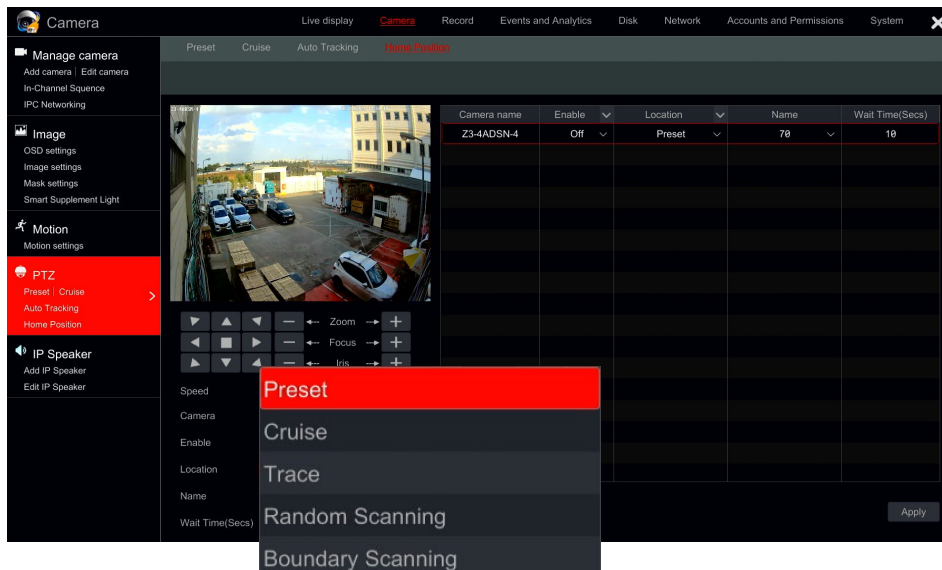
Camera

Live display Camera Record Events and Analytics Disk Network Accounts and Permissions System

Manage camera
Add camera | Edit camera
In-Channel Squence
IPC Networking

Image
OSD settings
Image settings
Mask settings
Smart Supplement Light

Motion
Motion settings

PTZ
Preset | Cruise
Auto Tracking
Home Position

IP Speaker
Add IP Speaker
Edit IP Speaker

Preset Cruise Auto Tracking Home Position

Z3-4

| Camera name | Enable | Location | Name | Wait Time(Secs) |
|---|---|---|---|---|
| Z3-4ADSN-4 | Off | Preset | 70 | 10 |

Zoom
Focus
Iris

Speed
Camera
Enable
Location
Name
Wait Time(Secs)

Preset
Cruise
Trace
Random Scanning
Boundary Scanning

Apply